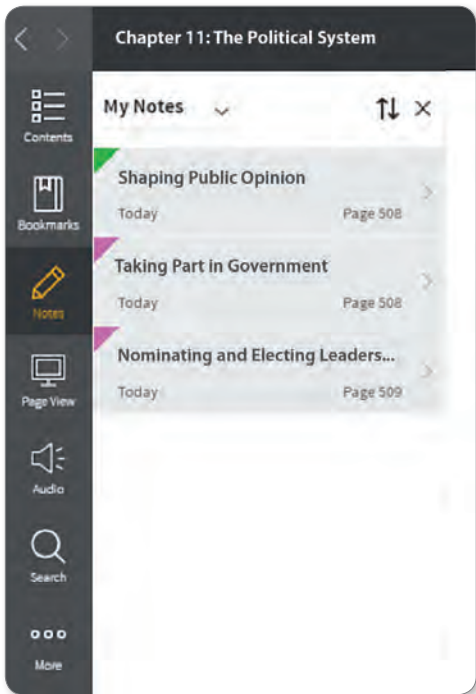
Chapter 11: The Political System

Contents
Bookmarks
Notes
Page View
Audio
Search
More

My Notes

Shaping Public Opinion
Today Page 508

Taking Part in Government
Today Page 508

Nominating and Electing Leaders...
Today Page 509